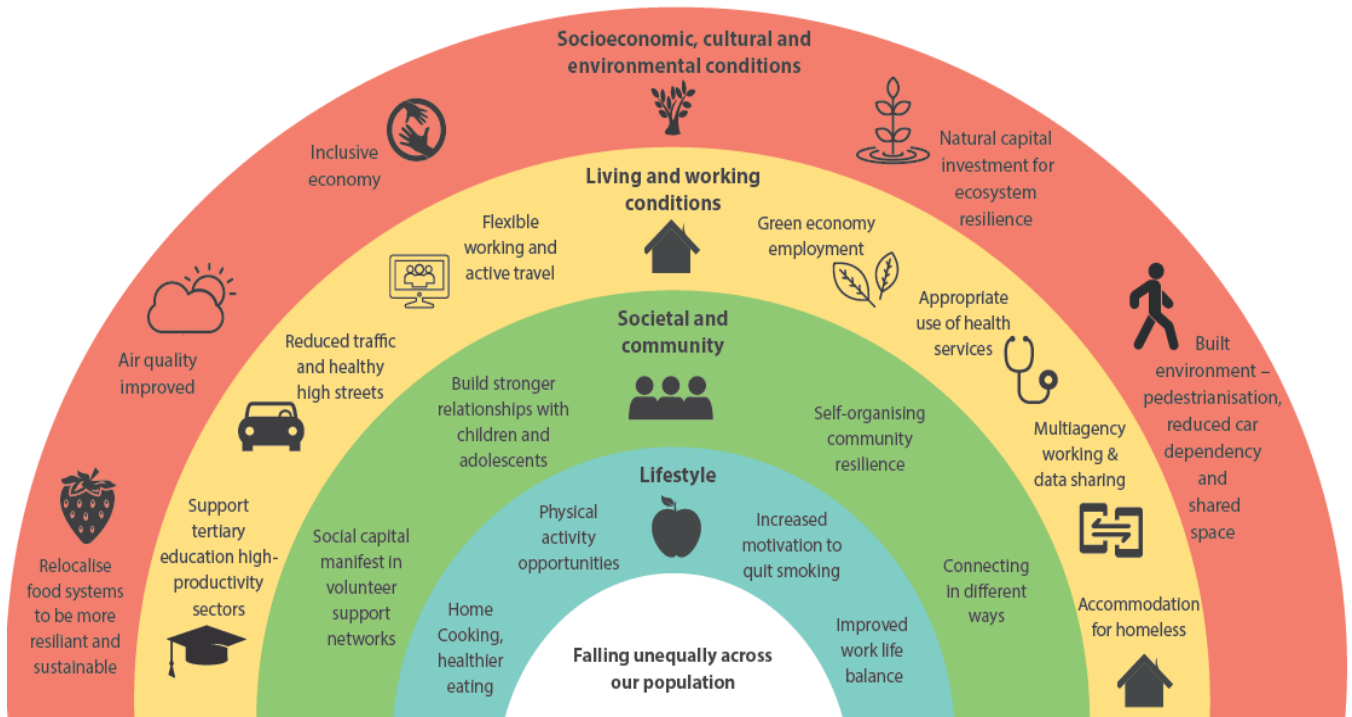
Socioeconomic, cultural and environmental conditions

Inclusive economy

Natural capital investment for ecosystem resilience

Air quality improved

Built environment – pedestrianisation, reduced car dependency and shared space

Relocalise food systems to be more resiliant and sustainable

Living and working conditions

Flexible working and active travel

Green economy employment

Reduced traffic and healthy high streets

Appropriate use of health services

Multiagency working & data sharing

Support tertiary education high-productivity sectors

Accommodation for homeless

Societal and community

Build stronger relationships with children and adolescents

Self-organising community resilience

Social capital manifest in volunteer support networks

Connecting in different ways

Lifestyle

Physical activity opportunities

Increased motivation to quit smoking

Home Cooking, healthier eating

Improved work life balance

Falling unequally across our population